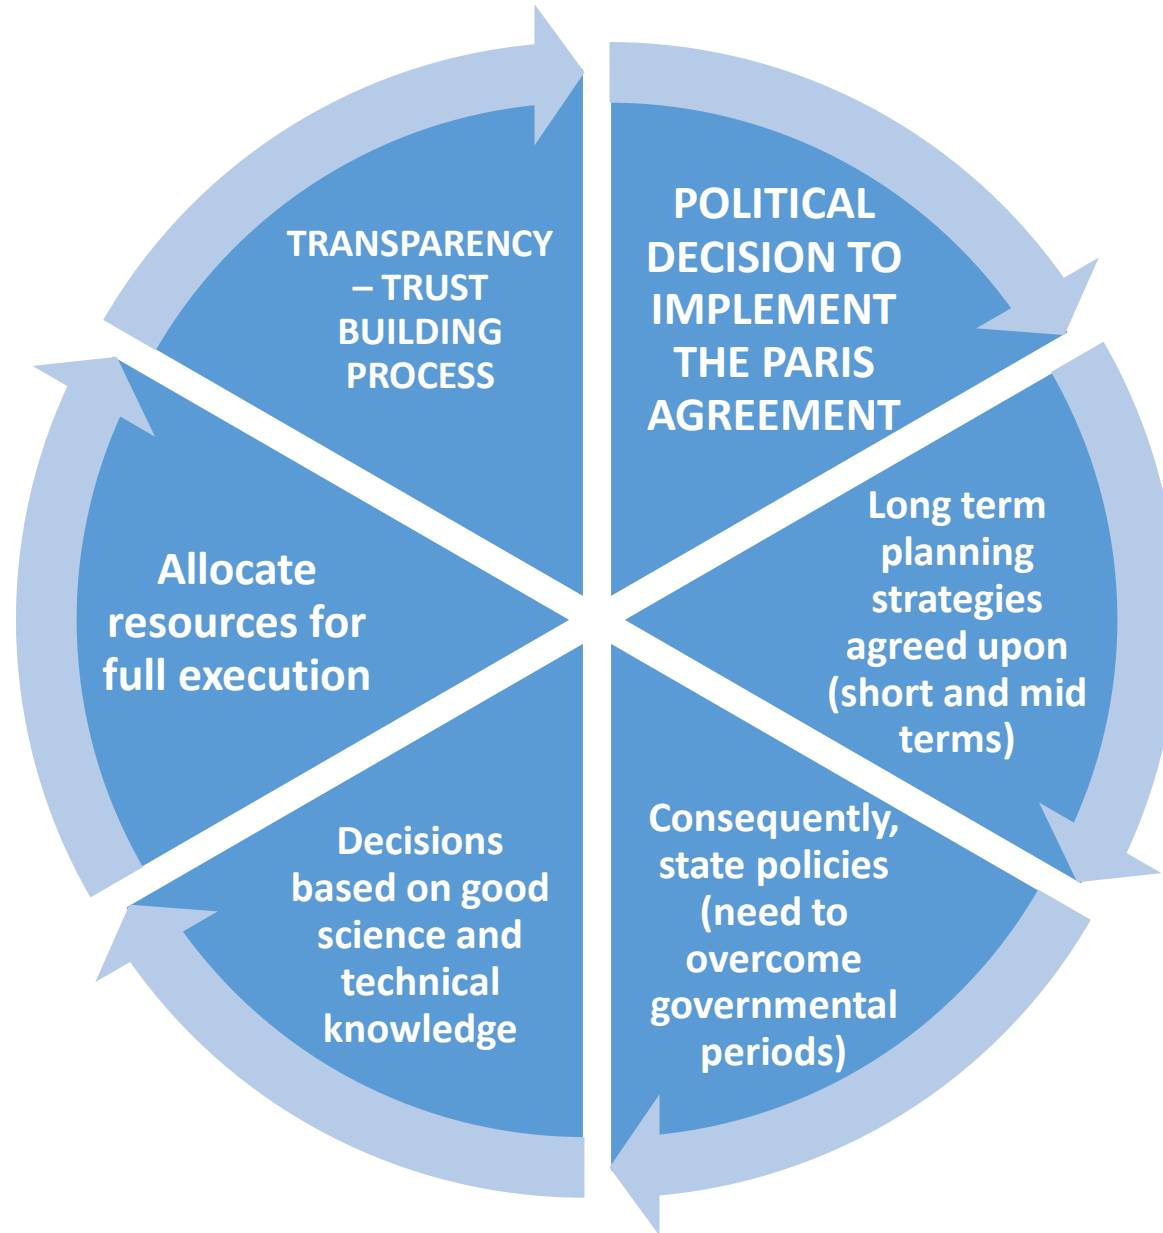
POLITICAL DECISION TO IMPLEMENT THE PARIS AGREEMENT

Long term planning strategies agreed upon (short and mid terms)

Consequently, state policies (need to overcome governmental periods)

Decisions based on good science and technical knowledge

Allocate resources for full execution

TRANSPARENCY – TRUST BUILDING PROCESS